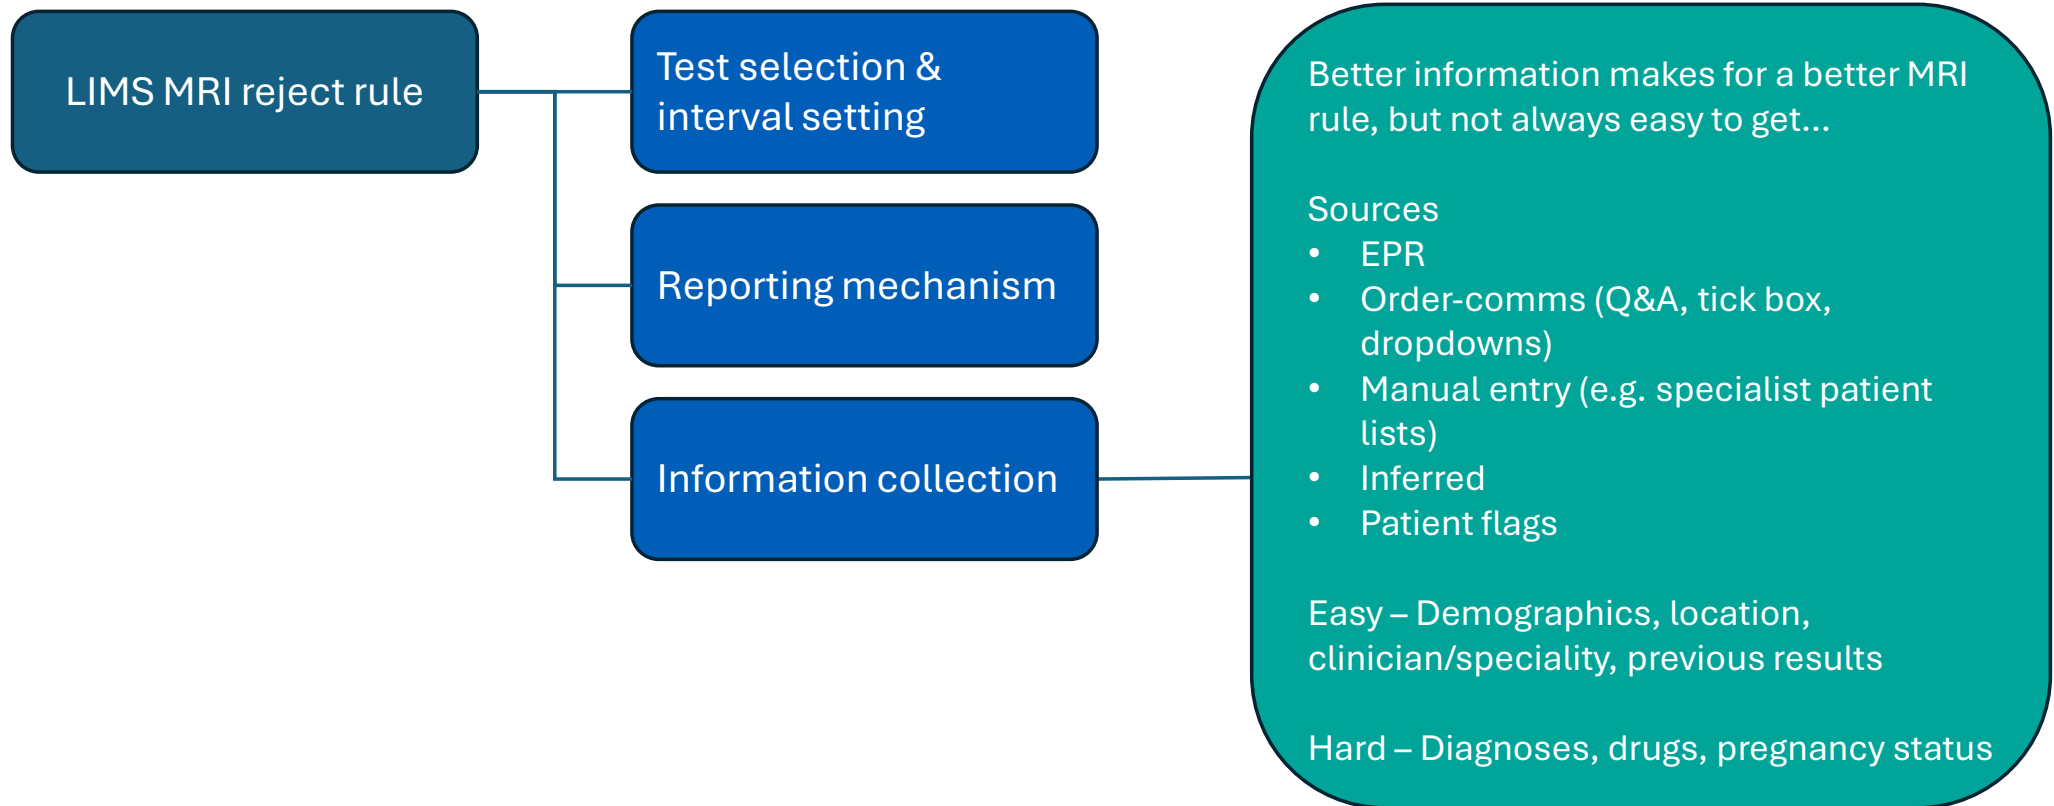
LIMS MRI reject rule

Test selection & interval setting

Reporting mechanism

Information collection

Better information makes for a better MRI rule, but not always easy to get…

Sources
- EPR
- Order-comms (Q&A, tick box, dropdowns)
- Manual entry (e.g. specialist patient lists)
- Inferred
- Patient flags

Easy – Demographics, location, clinician/speciality, previous results

Hard – Diagnoses, drugs, pregnancy status